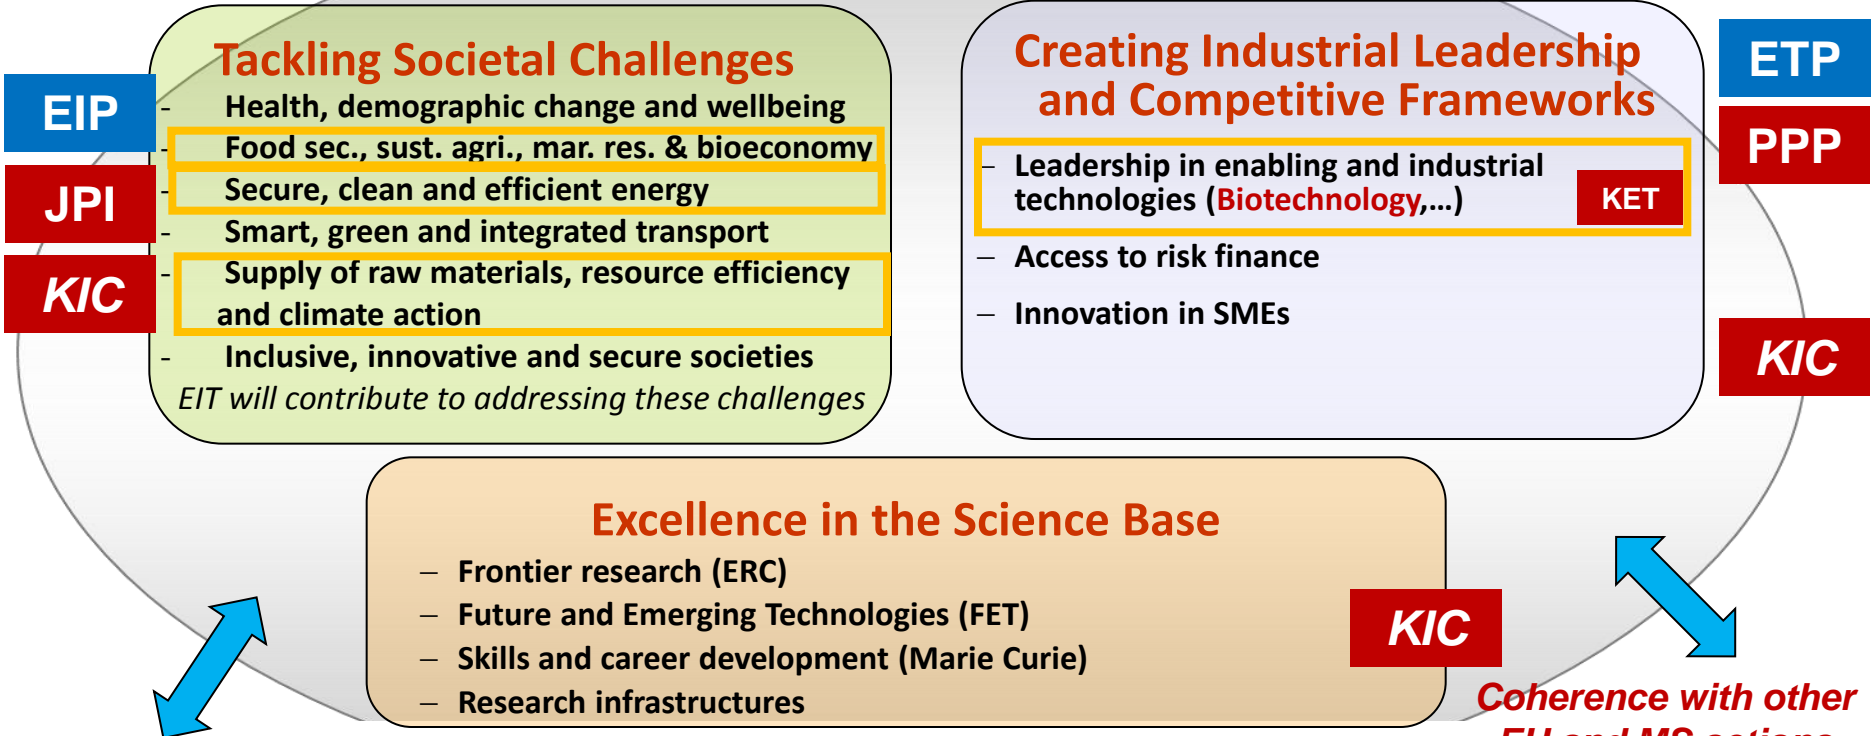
EIP

JPI

KIC

Tackling Societal Challenges

- Health, demographic change and wellbeing
- Food sec., sust. agri., mar. res. & bioeconomy
- Secure, clean and efficient energy
- Smart, green and integrated transport
- Supply of raw materials, resource efficiency and climate action
- Inclusive, innovative and secure societies

EIT will contribute to addressing these challenges

Creating Industrial Leadership and Competitive Frameworks

– Leadership in enabling and industrial technologies (Biotechnology,…)

KET

– Access to risk finance

– Innovation in SMEs

ETP

PPP

KIC

Excellence in the Science Base

– Frontier research (ERC)
– Future and Emerging Technologies (FET)
– Skills and career development (Marie Curie)
– Research infrastructures

KIC

Coherence with other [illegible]